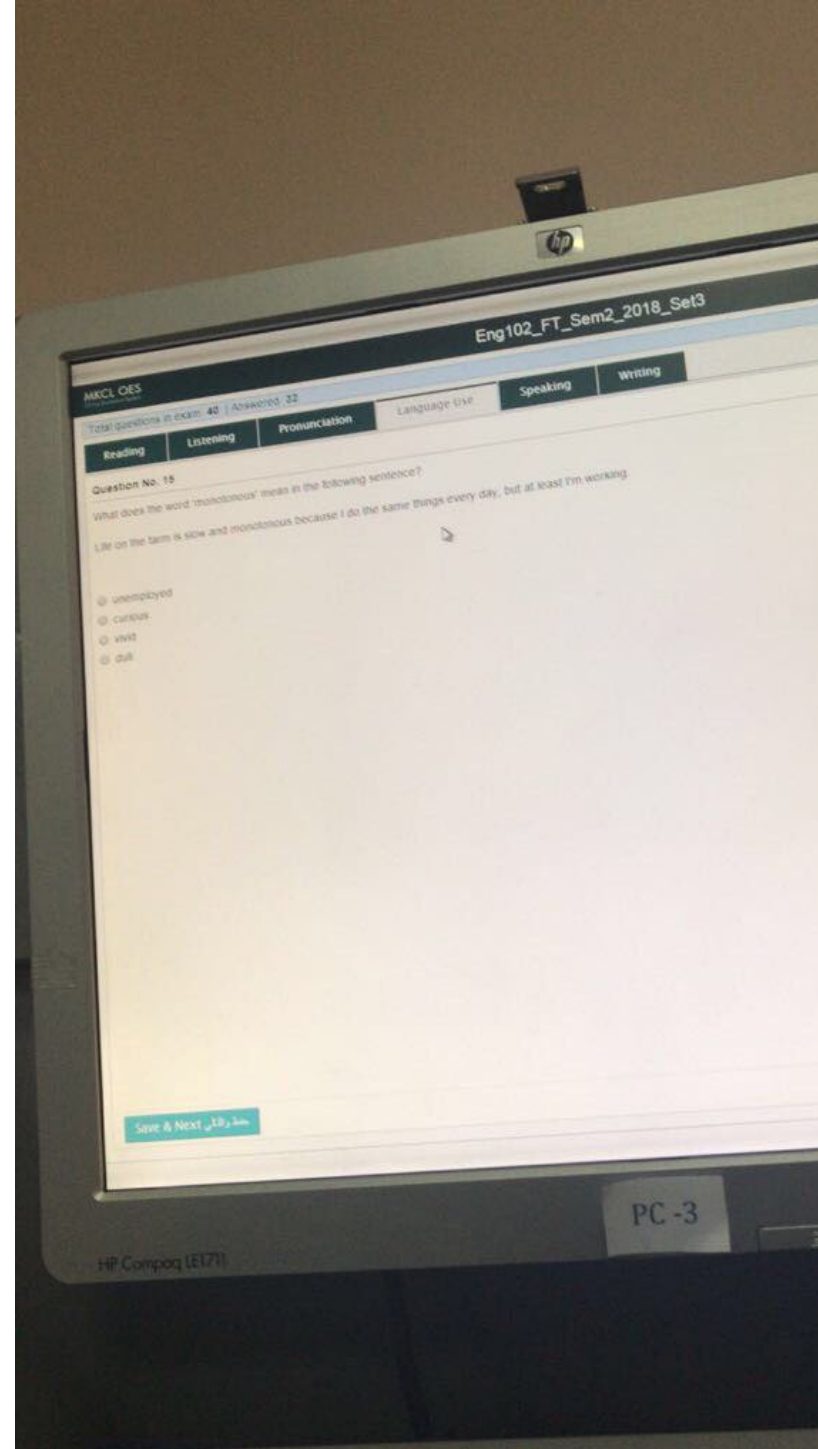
hp

Eng102_FT_Sem2_2018_Set3

MKCL OES

Total questions in exam: 40 | Answered: 32

Reading | Listening | Pronunciation | Language Use | Speaking | Writing

Question No. 15

What does the word 'monotonous' mean in the following sentence?

Life on the farm is slow and monotonous because I do the same things every day, but at least I'm working.

unemployed
curious
vivid
dull

Save & Next حفظ والتالي

PC -3

HP Compaq LE1711